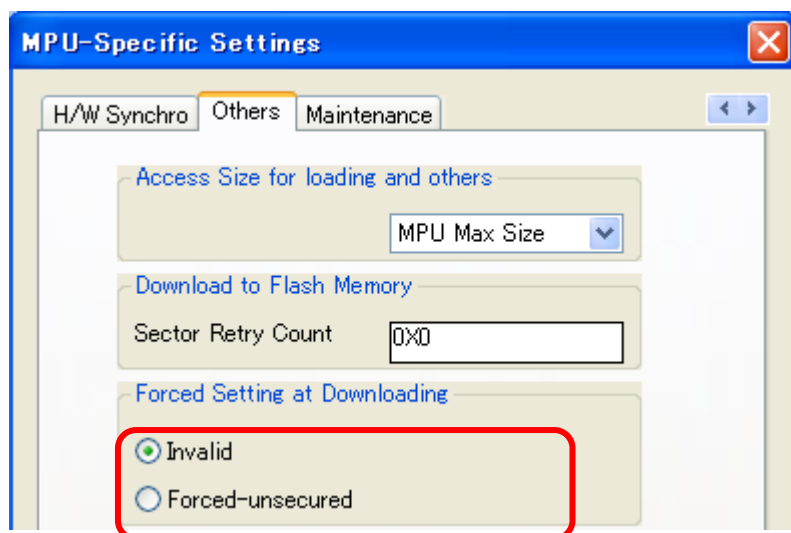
MPU-Specific Settings

H/W Synchro
Others
Maintenance

Access Size for loading and others

MPU Max Size

Download to Flash Memory

Sector Retry Count
0X0

Forced Setting at Downloading

Invalid
Forced-unsecured